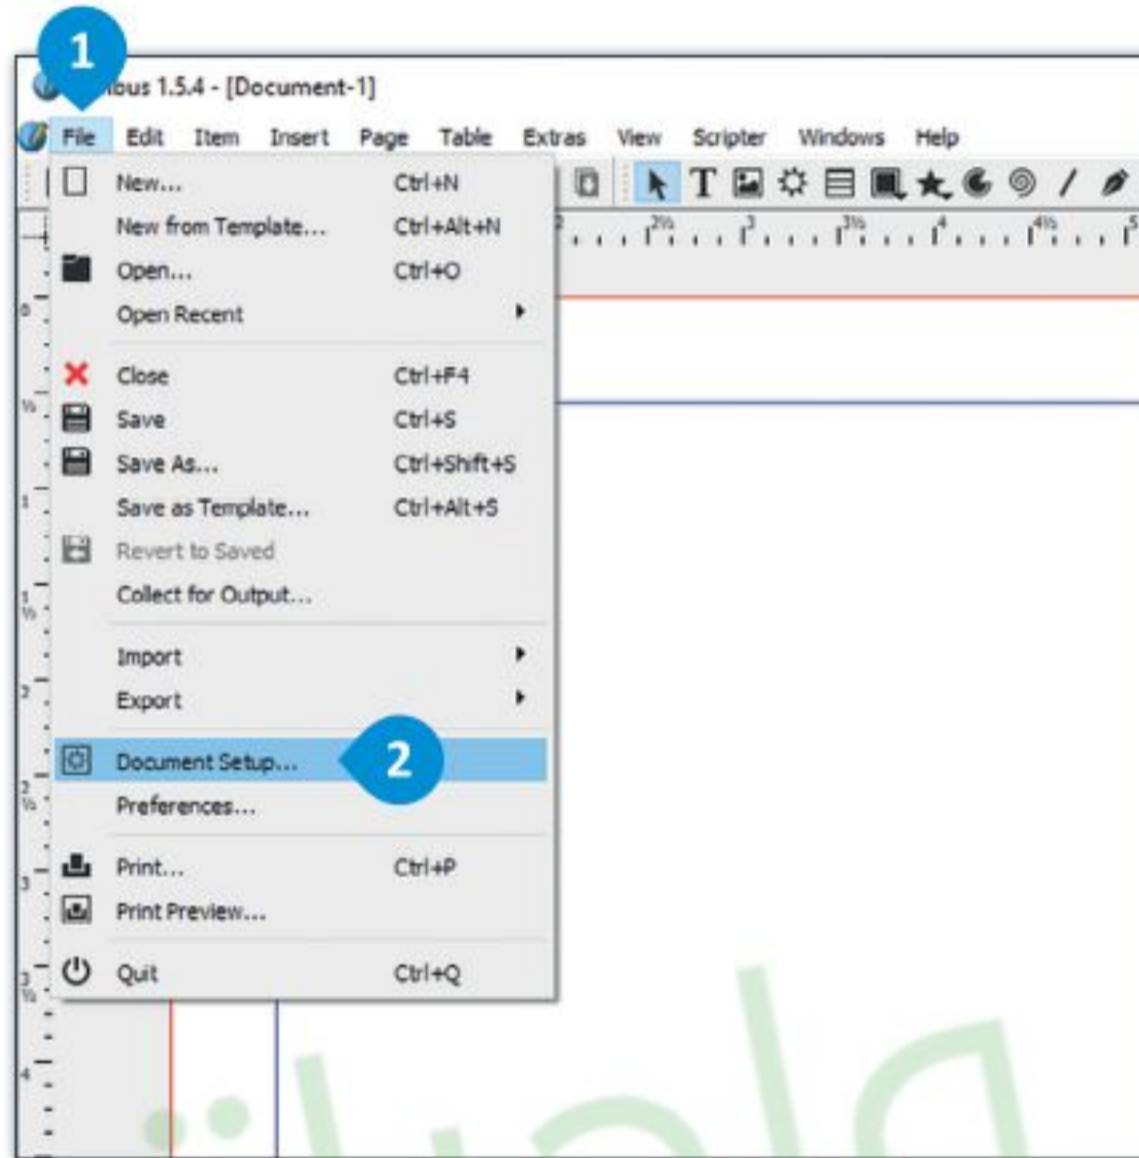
1

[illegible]bus 1.5.4 - [Document-1]

File Edit Item Insert Page Table Extras View Scripter Windows Help

New... Ctrl+N
New from Template... Ctrl+Alt+N
Open... Ctrl+O
Open Recent
Close Ctrl+F4
Save Ctrl+S
Save As... Ctrl+Shift+S
Save as Template... Ctrl+Alt+S
Revert to Saved
Collect for Output...
Import
Export
Document Setup...
Preferences...
Print... Ctrl+P
Print Preview...
Quit Ctrl+Q

2